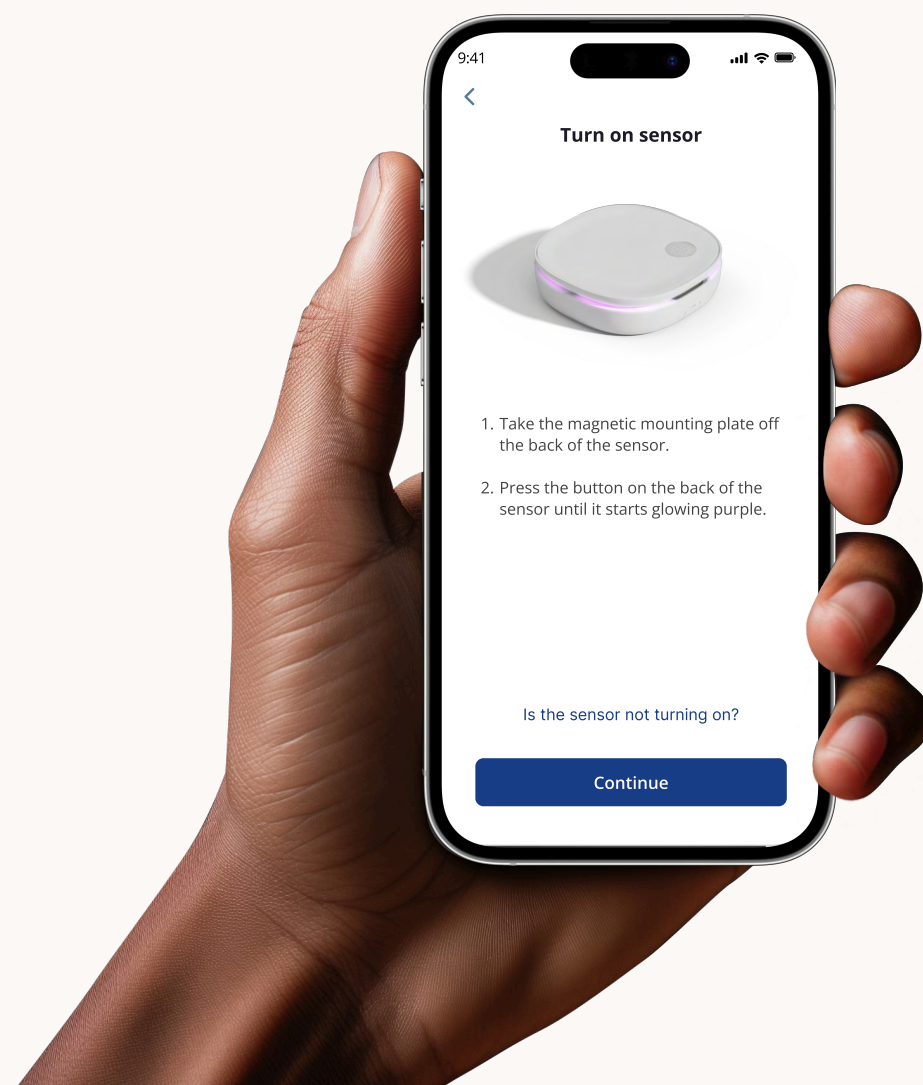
9:41

Turn on sensor

1. Take the magnetic mounting plate off the back of the sensor.

2. Press the button on the back of the sensor until it starts glowing purple.

Is the sensor not turning on?

Continue